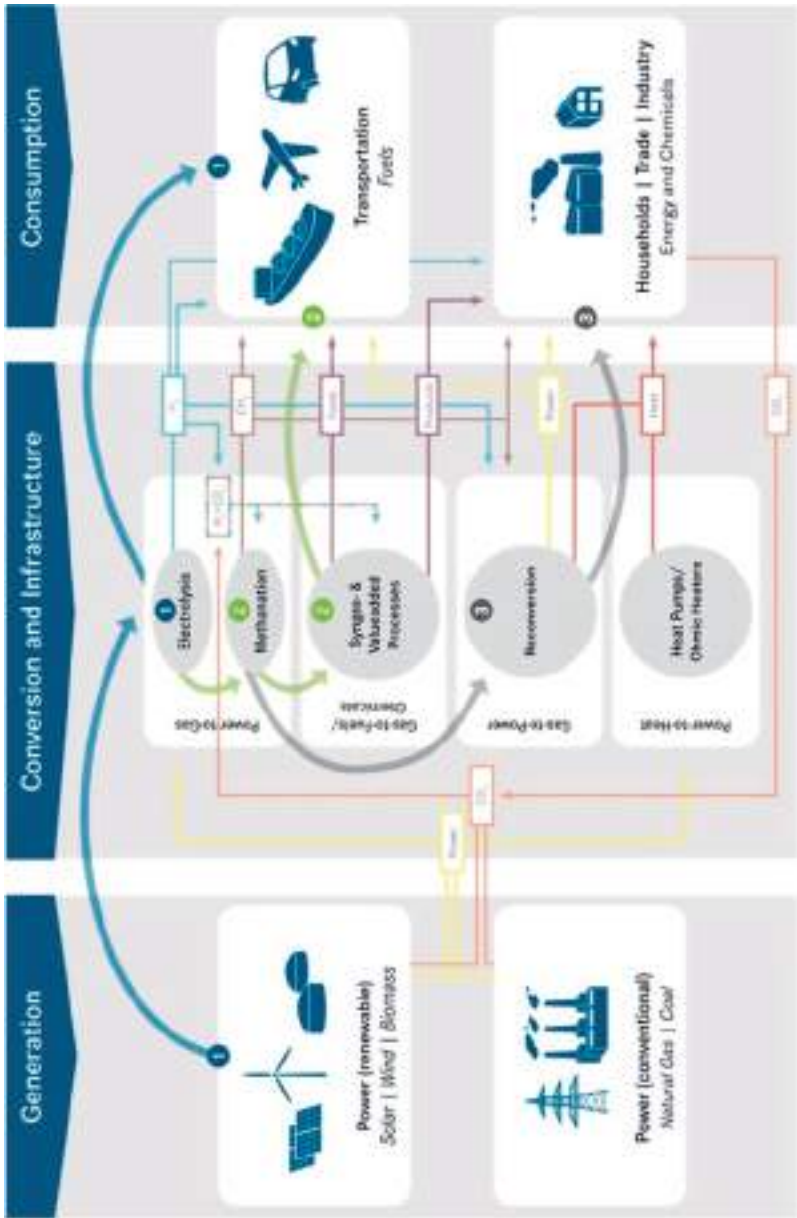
Generation

Power (renewable)
Solar | Wind | Biomass

Power (conventional)
Natural Gas | Coal

Conversion and Infrastructure

Power-to-Gas

Electrolysis

Methanation

Gas-to-Fuels/Chemicals

Syngas- & Valueadded Processes

Gas-to-Power

Reconversion

Power-to-Heat

Heat Pumps/Ohmic Heaters

$H_2$

$CH_4$

$CO_2$

Fuels

Products

Power

Heat

Consumption

Transportation
Fuels

Households | Trade | Industry
Energy and Chemicals

1

2

3